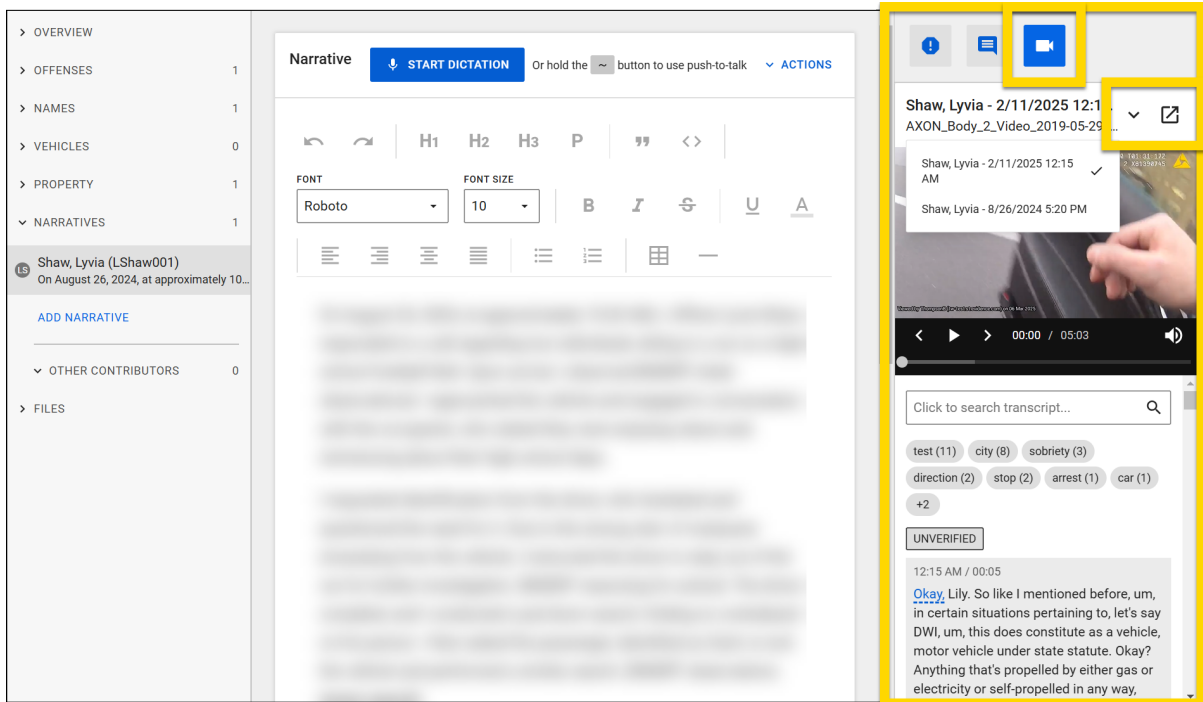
> OVERVIEW
> OFFENSES 1
> NAMES 1
> VEHICLES 0
> PROPERTY 1
NARRATIVES 1
LS Shaw, Lyvia (LShaw001)
On August 26, 2024, at approximately 10...
ADD NARRATIVE
OTHER CONTRIBUTORS 0
> FILES

Narrative
START DICTATION
Or hold the ~ button to use push-to-talk
ACTIONS

H1 H2 H3 P
FONT
Roboto
FONT SIZE
10
B I S U A

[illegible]

Shaw, Lyvia - 2/11/2025 12:1
AXON_Body_2_Video_2019-05-29
Shaw, Lyvia - 2/11/2025 12:15 AM
Shaw, Lyvia - 8/26/2024 5:20 PM
00:00 / 05:03
Click to search transcript...
test (11) city (8) sobriety (3)
direction (2) stop (2) arrest (1) car (1)
+2
UNVERIFIED
12:15 AM / 00:05
Okay, Lily. So like I mentioned before, um, in certain situations pertaining to, let's say DWI, um, this does constitute as a vehicle, motor vehicle under state statute. Okay? Anything that's propelled by either gas or electricity or self-propelled in any way,